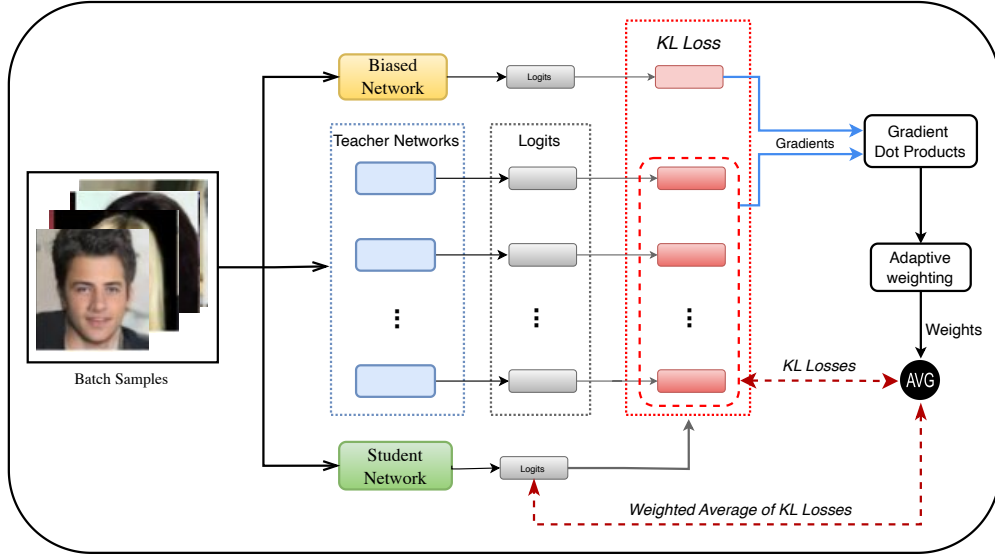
KL Loss

Biased Network

Logits

Gradients

Gradient Dot Products

Teacher Networks

Logits

Adaptive weighting

Weights

KL Losses

AVG

Batch Samples

Student Network

Logits

Weighted Average of KL Losses